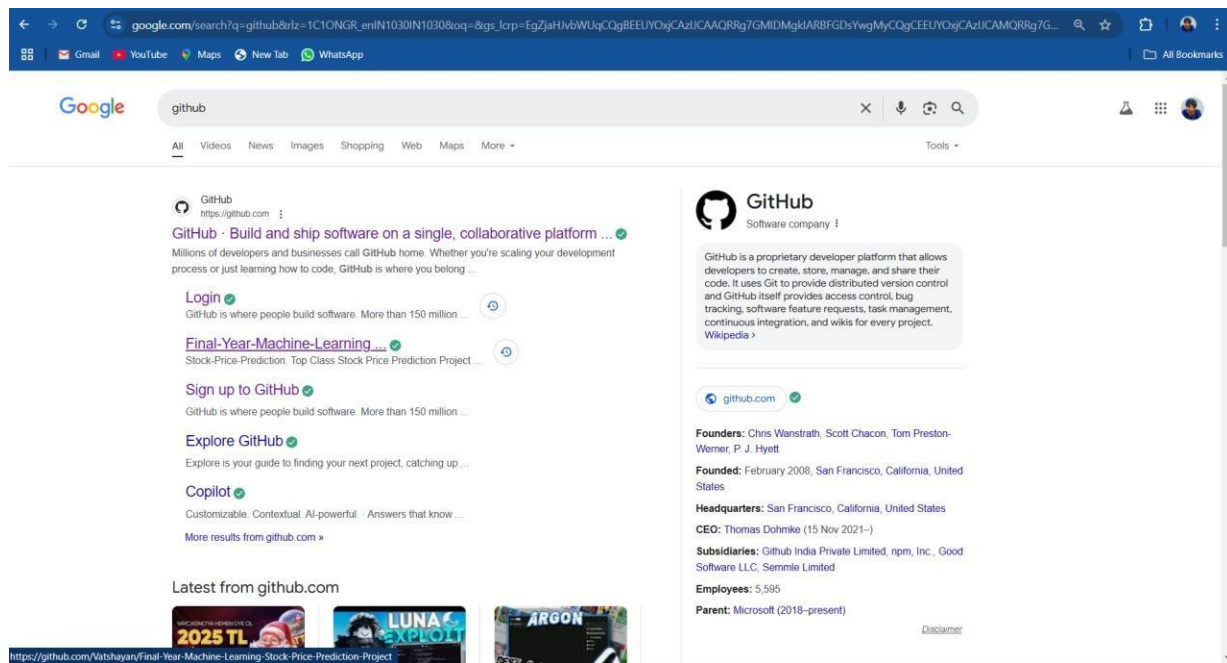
google.com/search?q=github&rlz=1C1ONGR_enIN1030IN1030&oq=&gs_lcrp=EgZjaHJvbWUqCQgBEEUYOxjCAzIJCAAQRRg7GMIDMgkIARBFGDsYwgMyCQgCEEUYOxjCAzIJCAMQRRg7G...

Gmail YouTube Maps New Tab WhatsApp

All Bookmarks

Google

github

All Videos News Images Shopping Web Maps More

Tools

GitHub
https://github.com

GitHub · Build and ship software on a single, collaborative platform ...

Millions of developers and businesses call GitHub home. Whether you're scaling your development process or just learning how to code, GitHub is where you belong ...

Login
GitHub is where people build software. More than 150 million ...

Final-Year-Machine-Learning ...
Stock-Price-Prediction. Top Class Stock Price Prediction Project ...

Sign up to GitHub
GitHub is where people build software. More than 150 million ...

Explore GitHub
Explore is your guide to finding your next project, catching up ...

Copilot
Customizable. Contextual. AI-powerful. · Answers that know ...

More results from github.com »

Latest from github.com

2025 TL

LUNA EXPLOIT

ARGON

https://github.com/Vatshayan/Final-Year-Machine-Learning-Stock-Price-Prediction-Project

GitHub
Software company

GitHub is a proprietary developer platform that allows developers to create, store, manage, and share their code. It uses Git to provide distributed version control and GitHub itself provides access control, bug tracking, software feature requests, task management, continuous integration, and wikis for every project.
Wikipedia ›

github.com

Founders: Chris Wanstrath, Scott Chacon, Tom Preston-Werner, P. J. Hyett

Founded: February 2008, San Francisco, California, United States

Headquarters: San Francisco, California, United States

CEO: Thomas Dohmke (15 Nov 2021–)

Subsidiaries: Github India Private Limited, npm, Inc., Good Software LLC, Semmle Limited

Employees: 5,595

Parent: Microsoft (2018–present)

Disclaimer